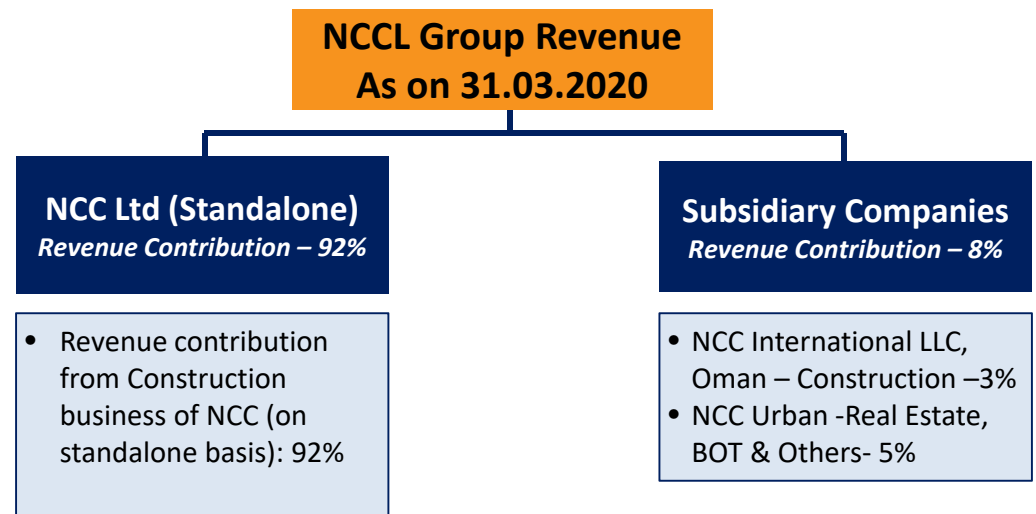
NCCL Group Revenue
As on 31.03.2020

NCC Ltd (Standalone)
*Revenue Contribution – 92%*

• Revenue contribution from Construction business of NCC (on standalone basis): 92%

Subsidiary Companies
*Revenue Contribution – 8%*

• NCC International LLC, Oman – Construction –3%
• NCC Urban -Real Estate, BOT & Others- 5%